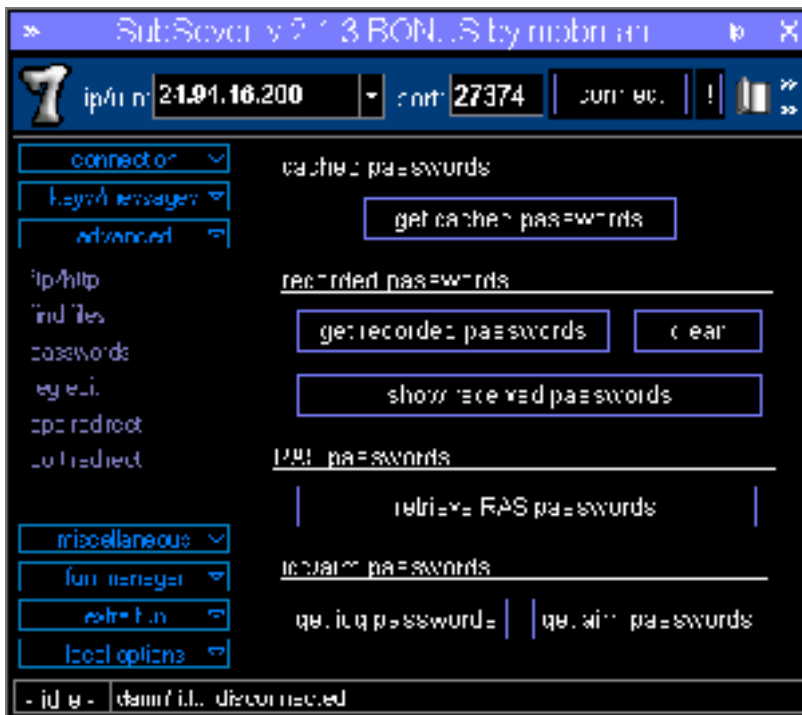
SubSeven v 2.1.3 BONUS by mobman

ip/uin 24.91.16.200 port 27374 connect !

connection
keys/messages
advanced
ftp/http
find files
passwords
reg edit
app redirect
port redirect
miscellaneous
fun manager
extra fun
local options

cached passwords
get cached passwords
recorded passwords
get recorded passwords
clear
show received passwords
RAS passwords
retrieve RAS passwords
icq/aim passwords
get icq passwords
get aim passwords

- idle - damn! it... disconnected